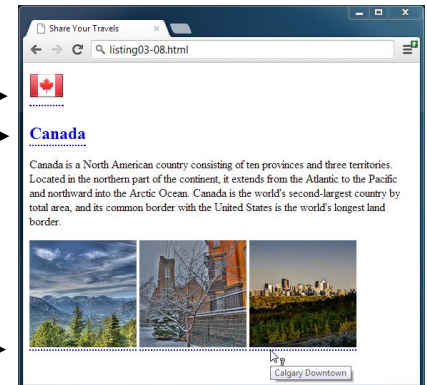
Share Your Travels

listing03-08.html

Canada

Canada is a North American country consisting of ten provinces and three territories. Located in the northern part of the continent, it extends from the Atlantic to the Pacific and northward into the Arctic Ocean. Canada is the world's second-largest country by total area, and its common border with the United States is the world's longest land border.

Calgary Downtown